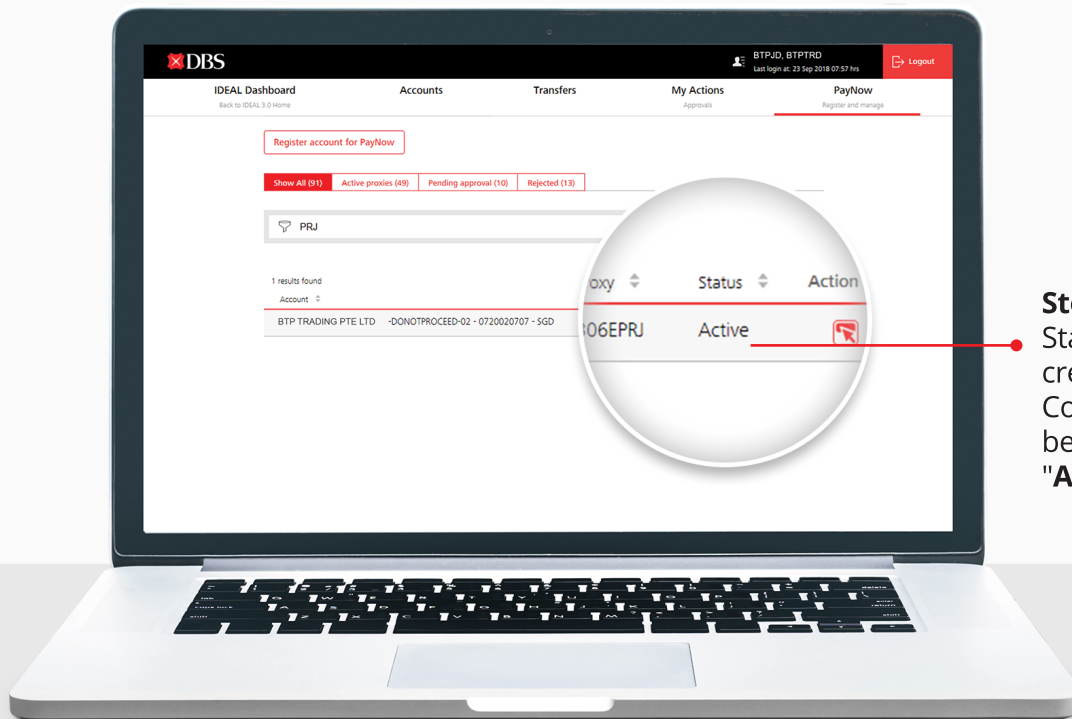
DBS

BTPJD, BTPTRD
Last login at: 23 Sep 2018 07:57 hrs

Logout

IDEAL Dashboard
Back to IDEAL 3.0 Home

Accounts

Transfers

My Actions
Approvals

PayNow
Register and manage

Register account for PayNow

Show All (91) | Active proxies (49) | Pending approval (10) | Rejected (13)

PRJ

1 results found

Account

BTP TRADING PTE LTD -DONOTPROCEED-02 - 0720020707 - SGD

oxy | Status | Action
306EPRJ | Active |

St
Sta
cre
Co
be
"A